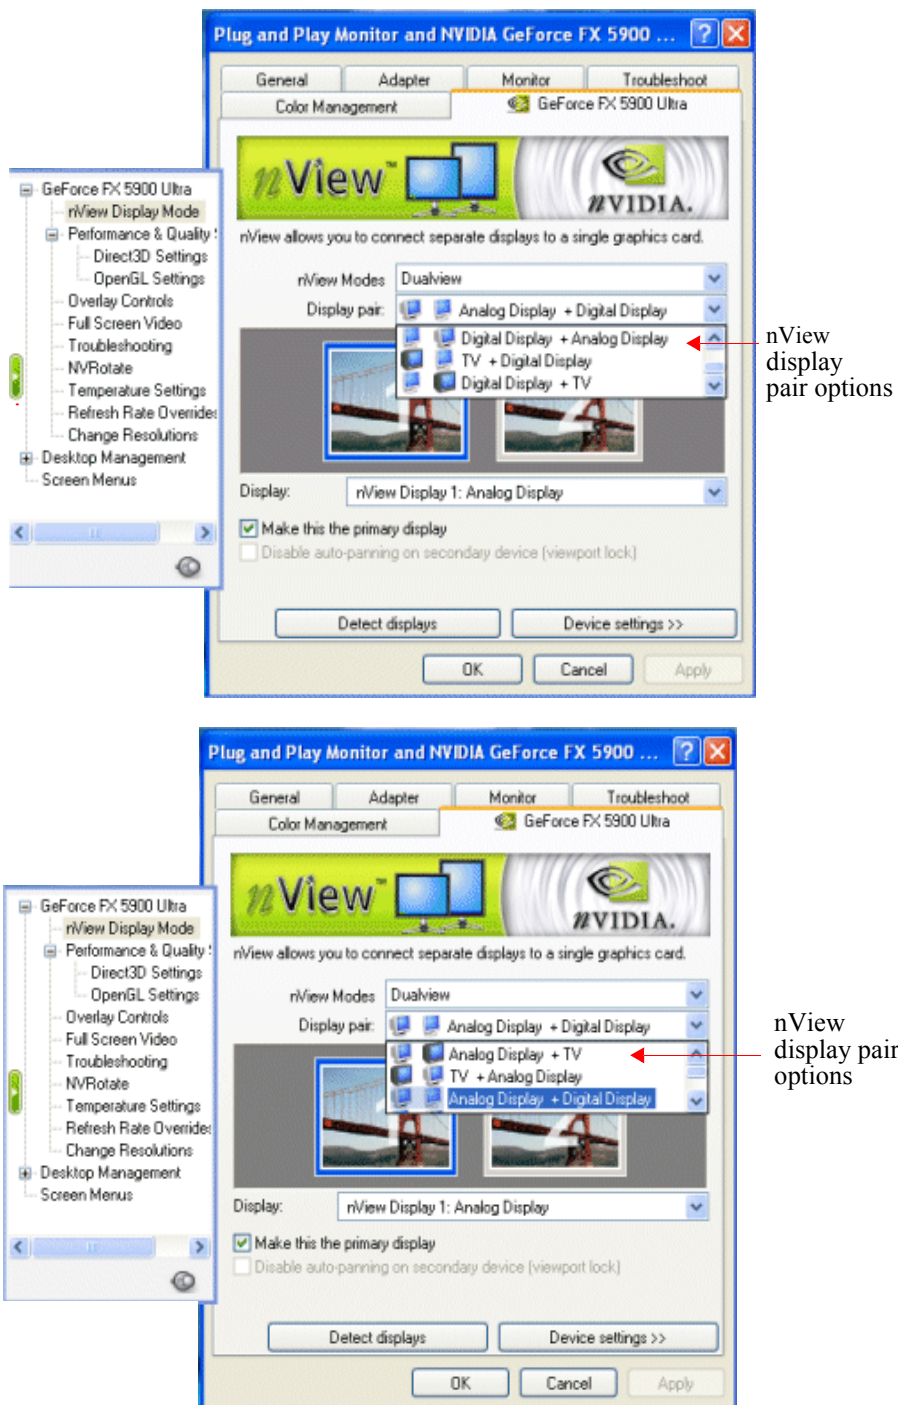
Plug and Play Monitor and NVIDIA GeForce FX 5900 ...

General | Adapter | Monitor | Troubleshoot
Color Management | GeForce FX 5900 Ultra

nView™ NVIDIA.

nView allows you to connect separate displays to a single graphics card.

nView Modes: Dualview
Display pair: Analog Display + Digital Display

Digital Display + Analog Display
TV + Digital Display
Digital Display + TV

nView display pair options

Display: nView Display 1: Analog Display

Make this the primary display
Disable auto-panning on secondary device (viewport lock)

Detect displays
Device settings >>

OK Cancel Apply

GeForce FX 5900 Ultra
nView Display Mode
Performance & Quality S
Direct3D Settings
OpenGL Settings
Overlay Controls
Full Screen Video
Troubleshooting
NVRotate
Temperature Settings
Refresh Rate Overrides
Change Resolutions
Desktop Management
Screen Menus

Plug and Play Monitor and NVIDIA GeForce FX 5900 ...

General | Adapter | Monitor | Troubleshoot
Color Management | GeForce FX 5900 Ultra

nView™ NVIDIA.

nView allows you to connect separate displays to a single graphics card.

nView Modes: Dualview
Display pair: Analog Display + Digital Display

Analog Display + TV
TV + Analog Display
Analog Display + Digital Display

nView display pair options

Display: nView Display 1: Analog Display

Make this the primary display
Disable auto-panning on secondary device (viewport lock)

Detect displays
Device settings >>

OK Cancel Apply

GeForce FX 5900 Ultra
nView Display Mode
Performance & Quality S
Direct3D Settings
OpenGL Settings
Overlay Controls
Full Screen Video
Troubleshooting
NVRotate
Temperature Settings
Refresh Rate Overrides
Change Resolutions
Desktop Management
Screen Menus